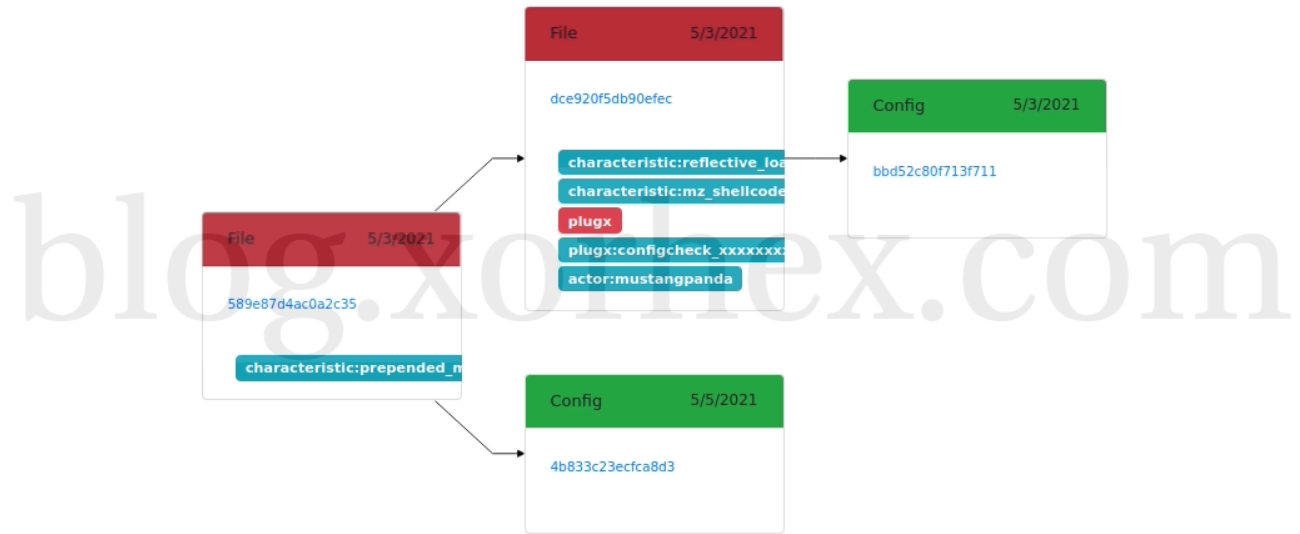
File 5/3/2021

dce920f5db90efec

characteristic:reflective_loa

characteristic:mz_shellcode

plugx

plugx:configcheck_xxxxxxx:

actor:mustangpanda

Config 5/3/2021

bbd52c80f713f711

File 5/3/2021

589e87d4ac0a2c35

characteristic:prepended_m

Config 5/5/2021

4b833c23ecfca8d3

blog.xorhex.com